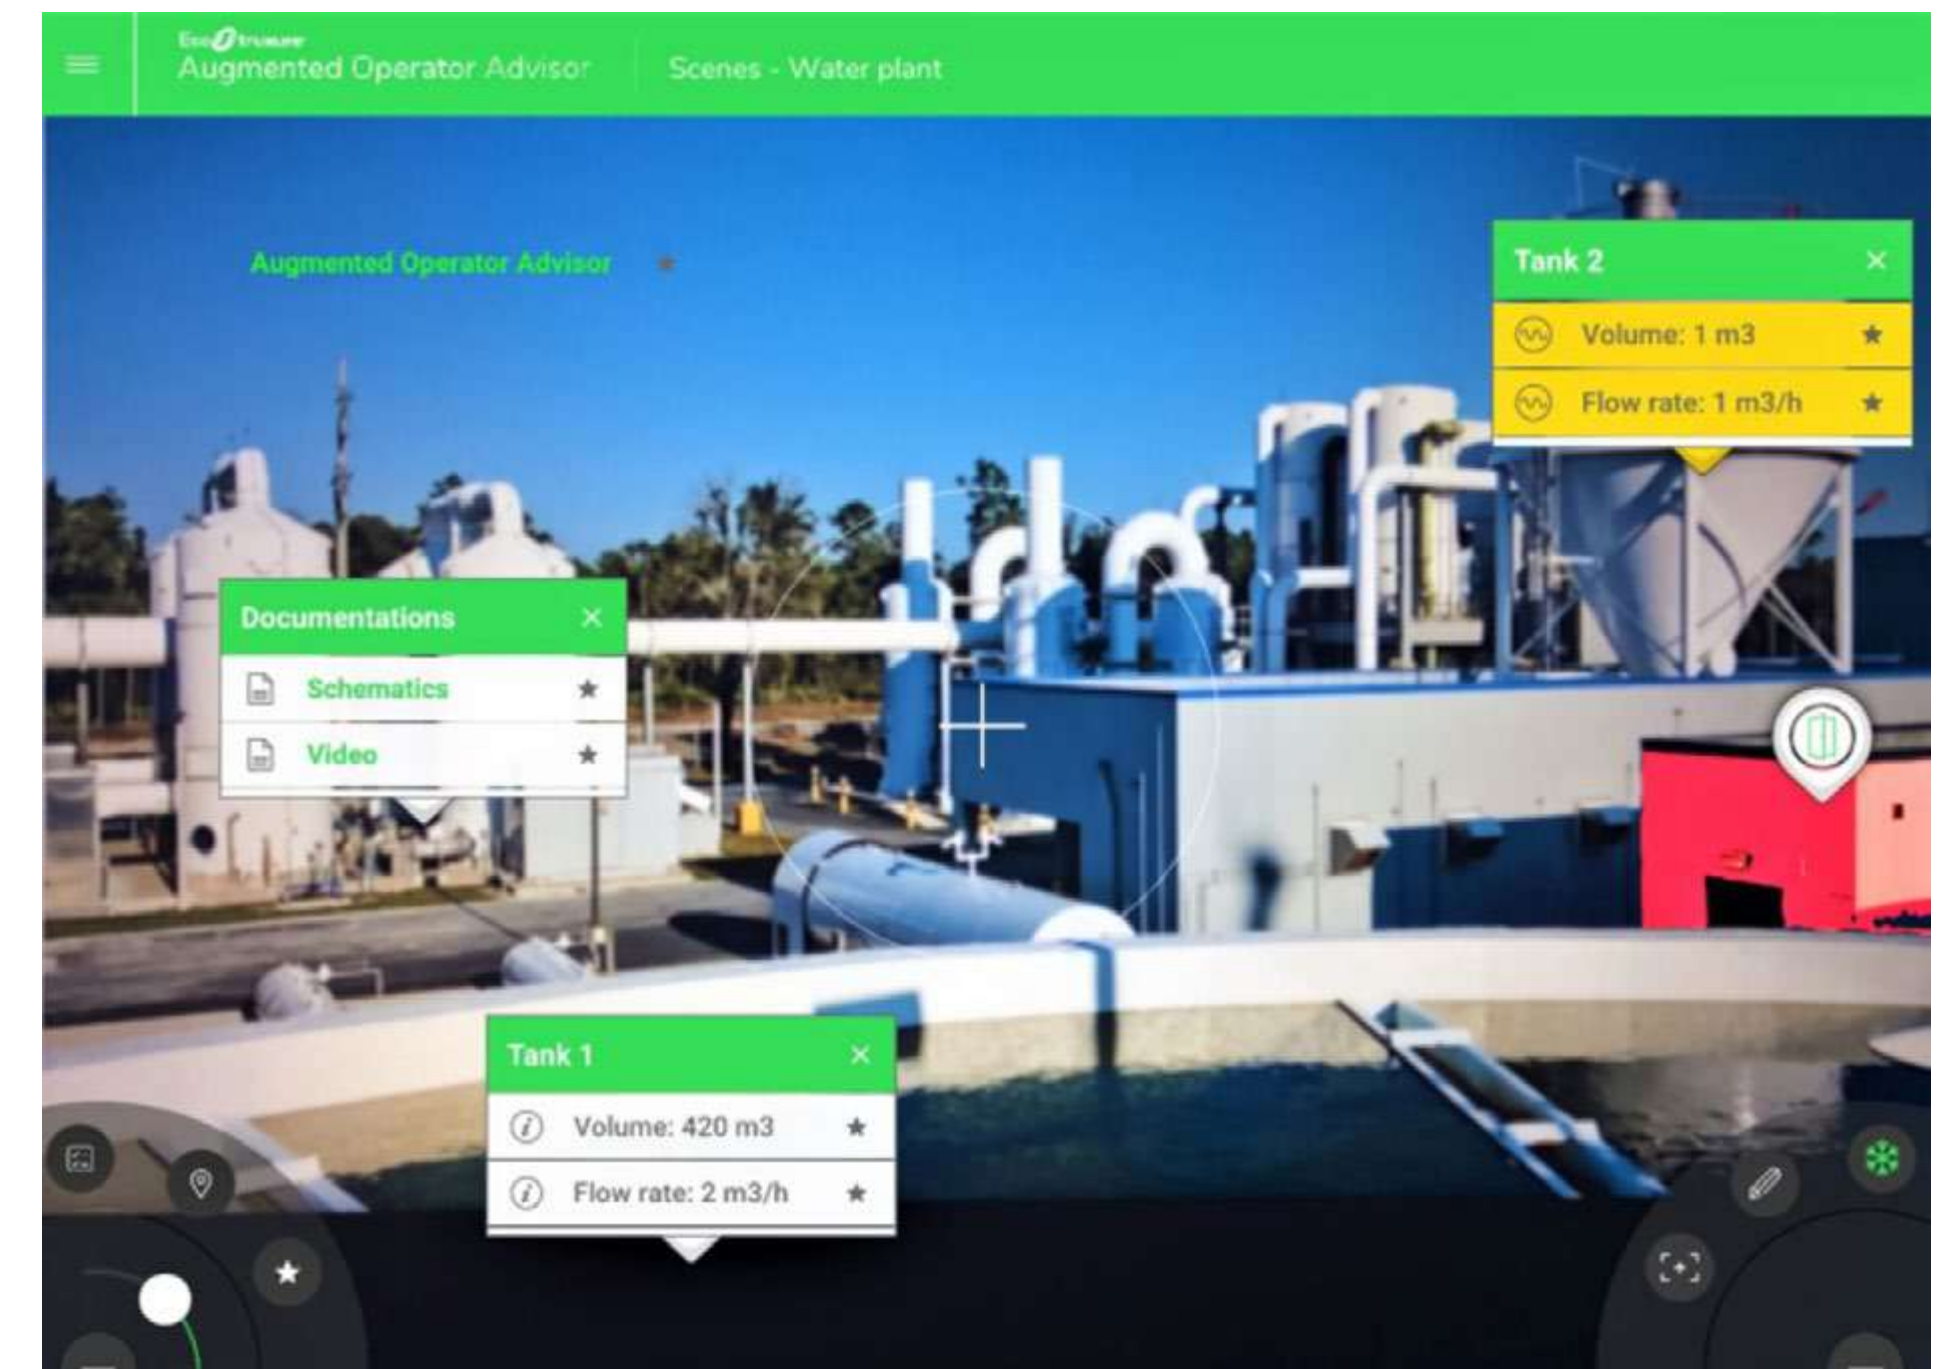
EcoStruxure
Augmented Operator Advisor

Scenes - Water plant

Augmented Operator Advisor

Tank 2

Volume: 1 m3

Flow rate: 1 m3/h

Documentations

Schematics

Video

Tank 1

Volume: 420 m3

Flow rate: 2 m3/h